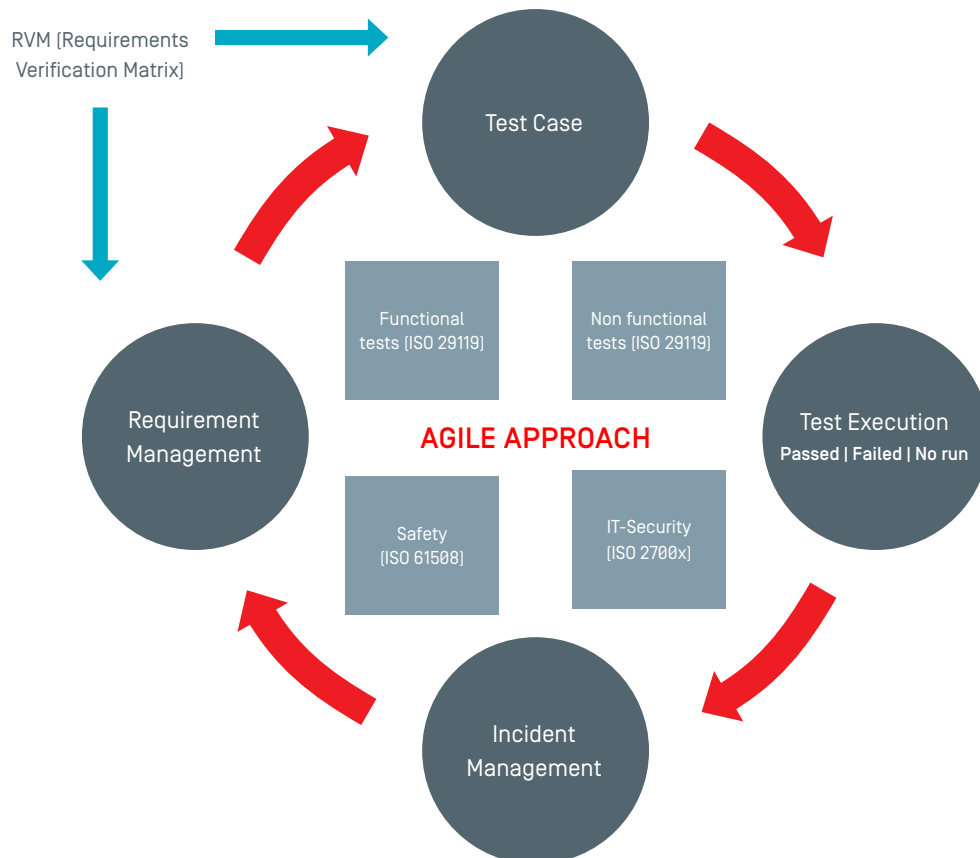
RVM (Requirements Verification Matrix)

Test Case

Requirement Management

Functional tests (ISO 29119)

Non functional tests (ISO 29119)

AGILE APPROACH

Test Execution
Passed | Failed | No run

Safety (ISO 61508)

IT-Security (ISO 2700x)

Incident Management